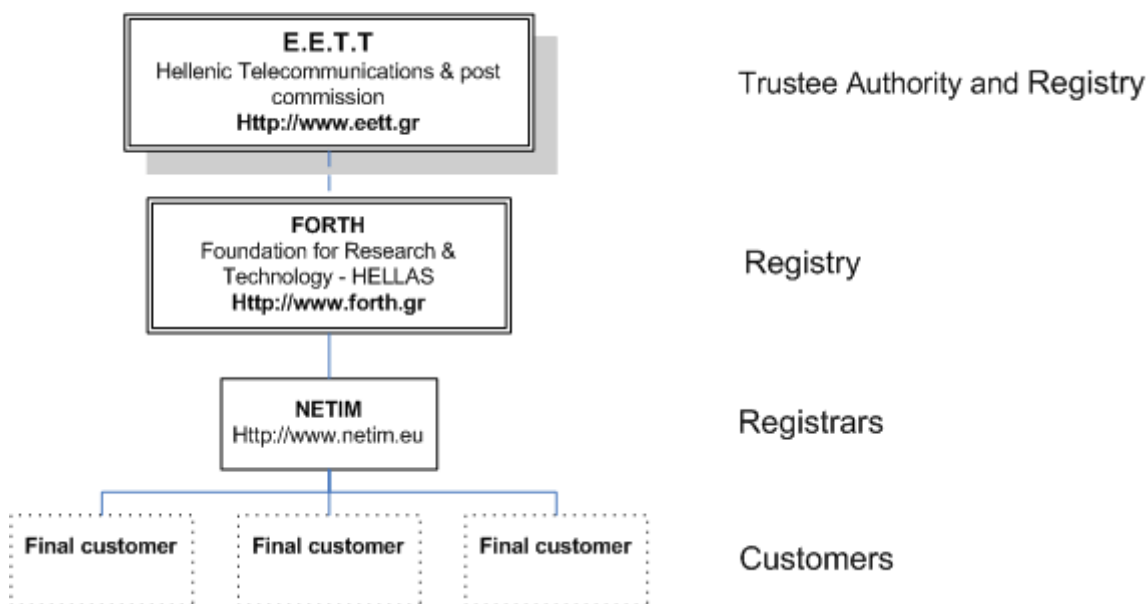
E.E.T.T
Hellenic Telecommunications & post commission
Http://www.eett.gr

Trustee Authority and Registry

FORTH
Foundation for Research & Technology - HELLAS
Http://www.forth.gr

Registry

NETIM
Http://www.netim.eu

Registrars

Final customer

Final customer

Final customer

Customers